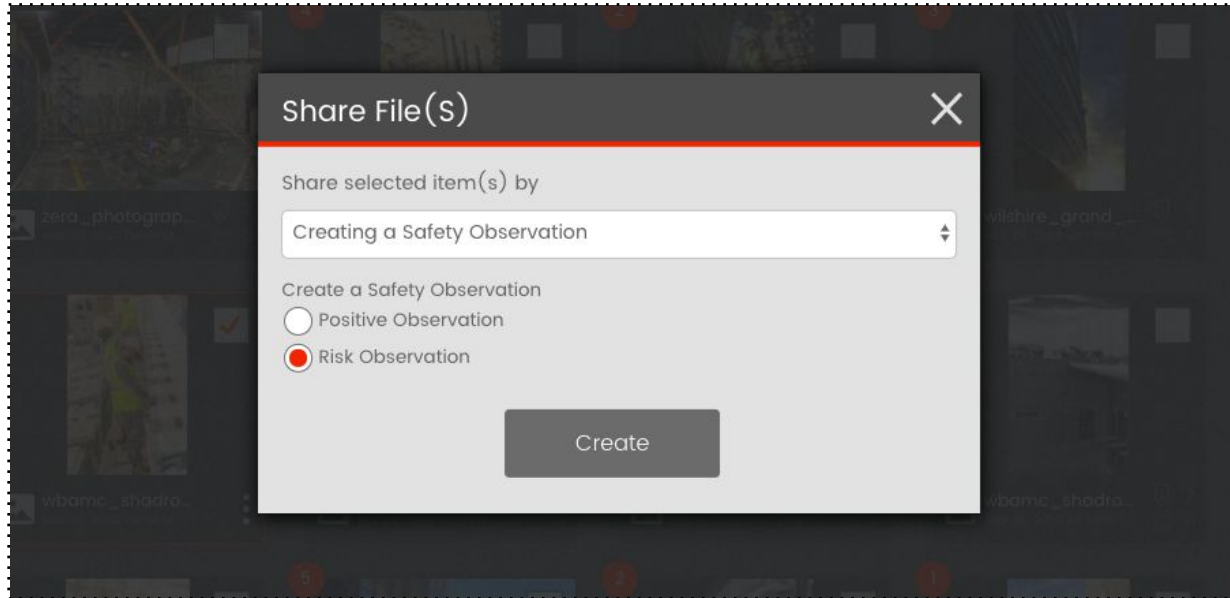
zero_photograp...

wilshire_grand_...

wbamc_shadro...

wbamc_shadro...

Share File(S)

Share selected item(s) by

Creating a Safety Observation

Create a Safety Observation

Positive Observation

Risk Observation

Create